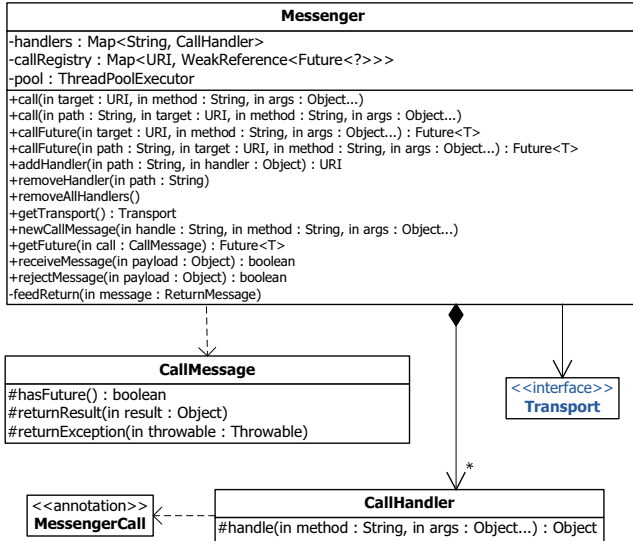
Messenger

-handlers : Map<String, CallHandler>
-callRegistry : Map<URI, WeakReference<Future<?>>>
-pool : ThreadPoolExecutor

+call(in target : URI, in method : String, in args : Object...)
+call(in path : String, in target : URI, in method : String, in args : Object...)
+callFuture(in target : URI, in method : String, in args : Object...) : Future<T>
+callFuture(in path : String, in target : URI, in method : String, in args : Object...) : Future<T>
+addHandler(in path : String, in handler : Object) : URI
+removeHandler(in path : String)
+removeAllHandlers()
+getTransport() : Transport
+newCallMessage(in handle : String, in method : String, in args : Object...)
+getFuture(in call : CallMessage) : Future<T>
+receiveMessage(in payload : Object) : boolean
+rejectMessage(in payload : Object) : boolean
-feedReturn(in message : ReturnMessage)

CallMessage

#hasFuture() : boolean
#returnResult(in result : Object)
#returnException(in throwable : Throwable)

<<interface>>
Transport

*

<<annotation>>
MessengerCall

CallHandler

#handle(in method : String, in args : Object...) : Object